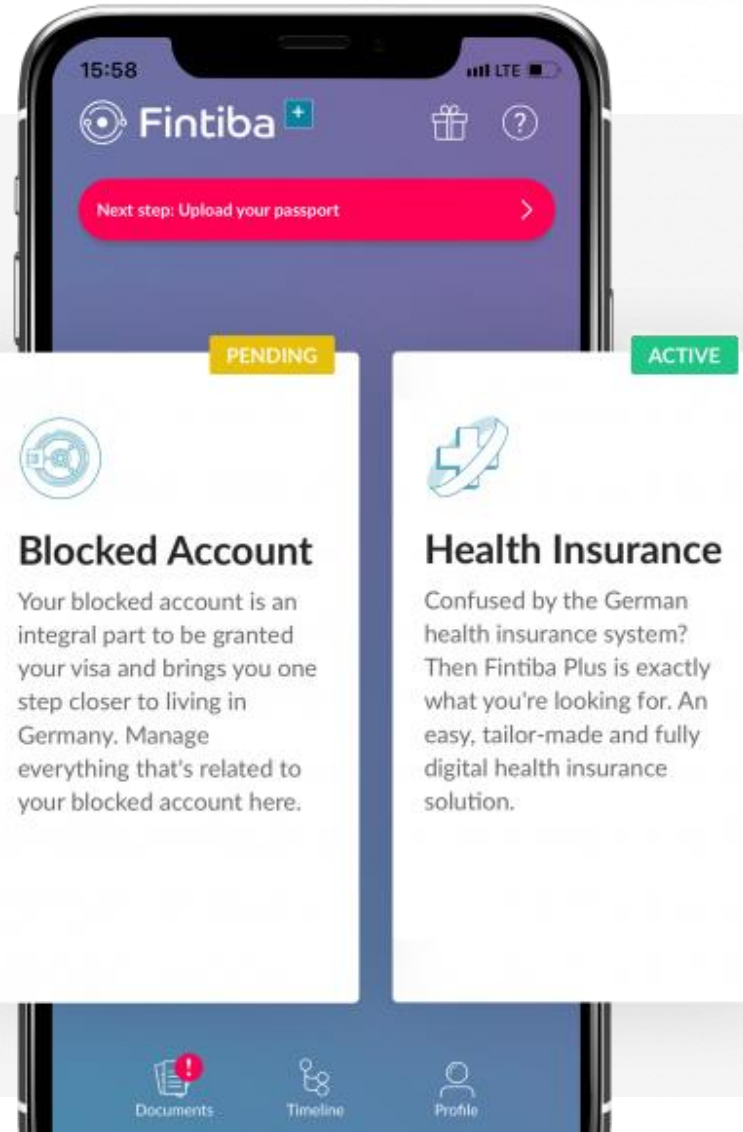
15:58

LTE

Fintiba +

?

Next step: Upload your passport

PENDING

Blocked Account

Your blocked account is an integral part to be granted your visa and brings you one step closer to living in Germany. Manage everything that's related to your blocked account here.

ACTIVE

Health Insurance

Confused by the German health insurance system? Then Fintiba Plus is exactly what you're looking for. An easy, tailor-made and fully digital health insurance solution.

!

Documents

Timeline

Profile